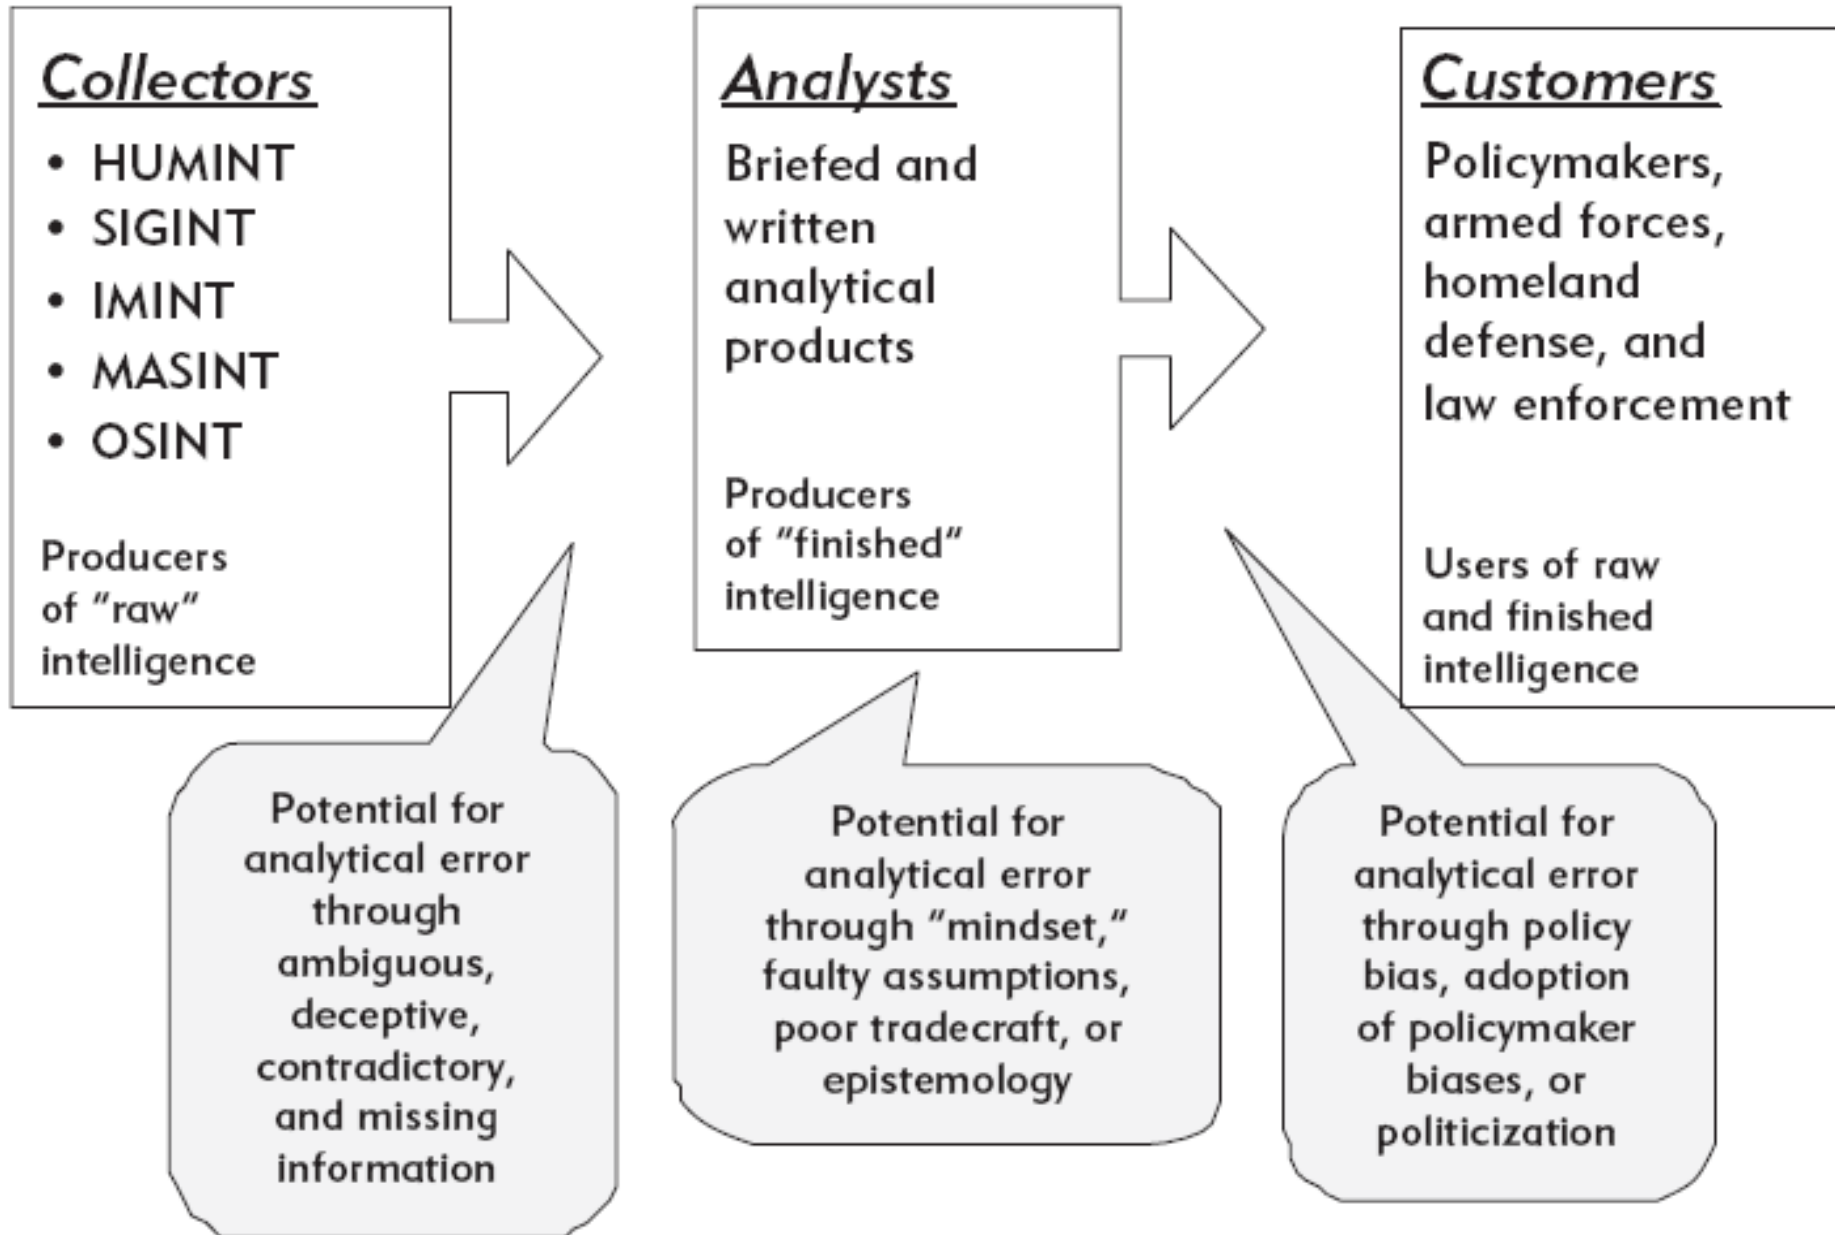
Collectors
• HUMINT
• SIGINT
• IMINT
• MASINT
• OSINT

Producers of "raw" intelligence

Analysts
Briefed and written analytical products

Producers of "finished" intelligence

Customers
Policymakers, armed forces, homeland defense, and law enforcement

Users of raw and finished intelligence

Potential for analytical error through ambiguous, deceptive, contradictory, and missing information

Potential for analytical error through "mindset," faulty assumptions, poor tradecraft, or epistemology

Potential for analytical error through policy bias, adoption of policymaker biases, or politicization